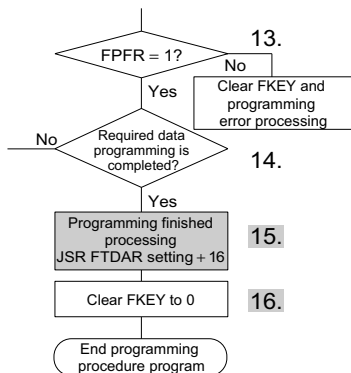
FPFR = 1?

13.

No

Clear FKEY and programming error processing

Yes

No

Required data programming is completed?

14.

Yes

Programming finished processing JSR FTDAR setting + 16

15.

Clear FKEY to 0

16.

End programming procedure program